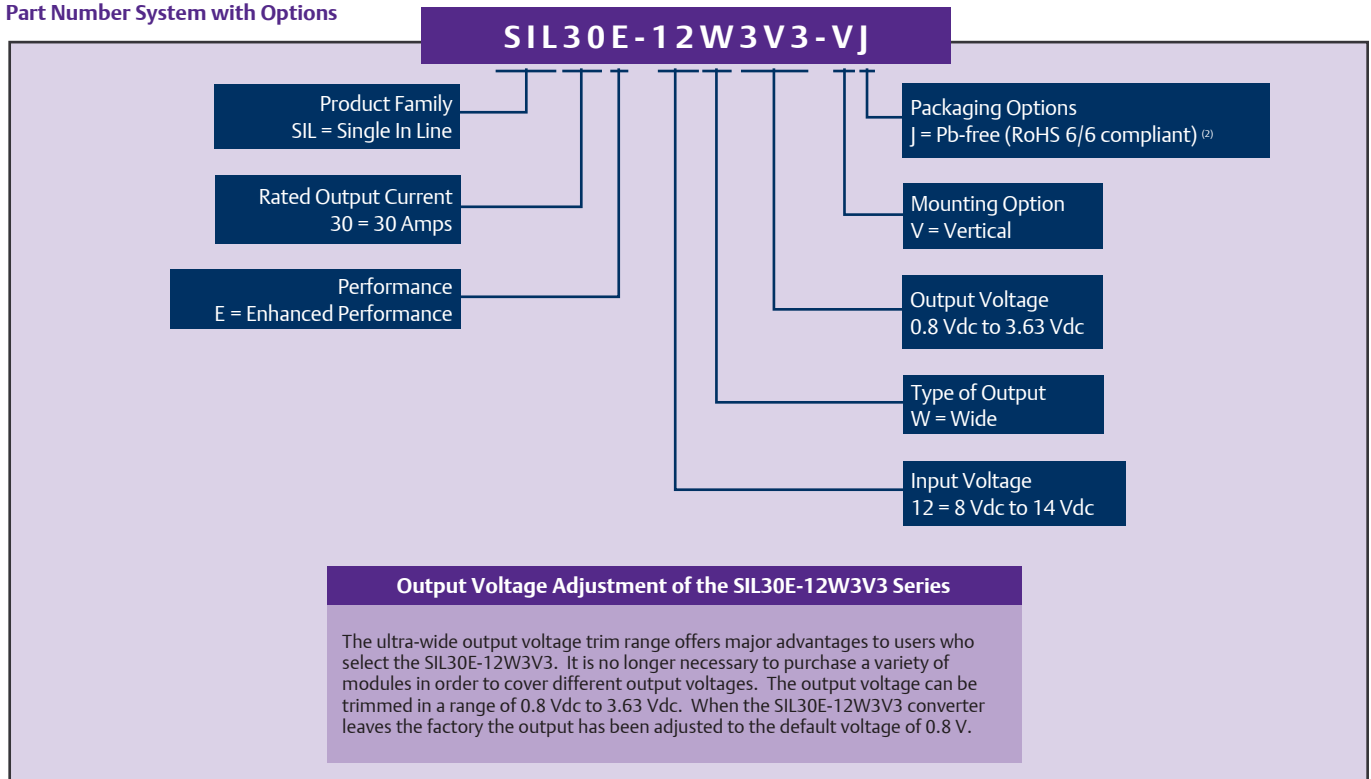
Part Number System with Options

SIL30E-12W3V3-VJ

Product Family
SIL = Single In Line

Rated Output Current
30 = 30 Amps

Performance
E = Enhanced Performance

Packaging Options
J = Pb-free (RoHS 6/6 compliant) (2)

Mounting Option
V = Vertical

Output Voltage
0.8 Vdc to 3.63 Vdc

Type of Output
W = Wide

Input Voltage
12 = 8 Vdc to 14 Vdc

Output Voltage Adjustment of the SIL30E-12W3V3 Series

The ultra-wide output voltage trim range offers major advantages to users who select the SIL30E-12W3V3. It is no longer necessary to purchase a variety of modules in order to cover different output voltages. The output voltage can be trimmed in a range of 0.8 Vdc to 3.63 Vdc. When the SIL30E-12W3V3 converter leaves the factory the output has been adjusted to the default voltage of 0.8 V.